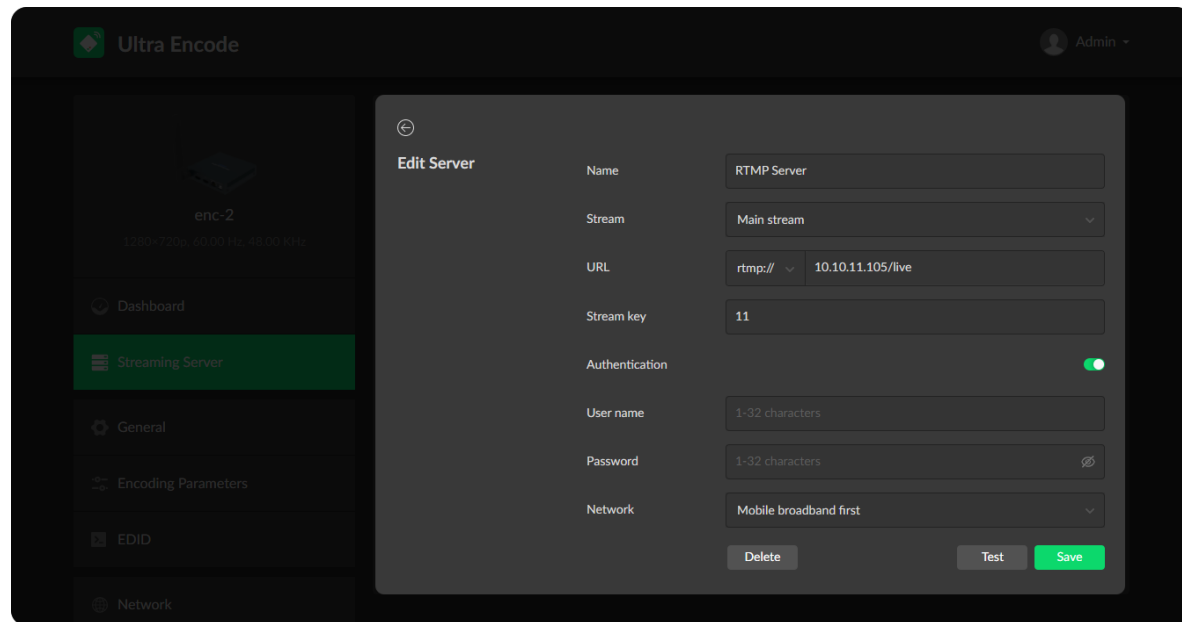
Ultra Encode

Admin

enc-2

1280×720p, 60.00 Hz, 48.00 KHz

Dashboard

Streaming Server

General

Encoding Parameters

EDID

Network

Edit Server

Name
RTMP Server

Stream
Main stream

URL
rtmp://
10.10.11.105/live

Stream key
11

Authentication

User name
1-32 characters

Password
1-32 characters

Network
Mobile broadband first

Delete

Test

Save